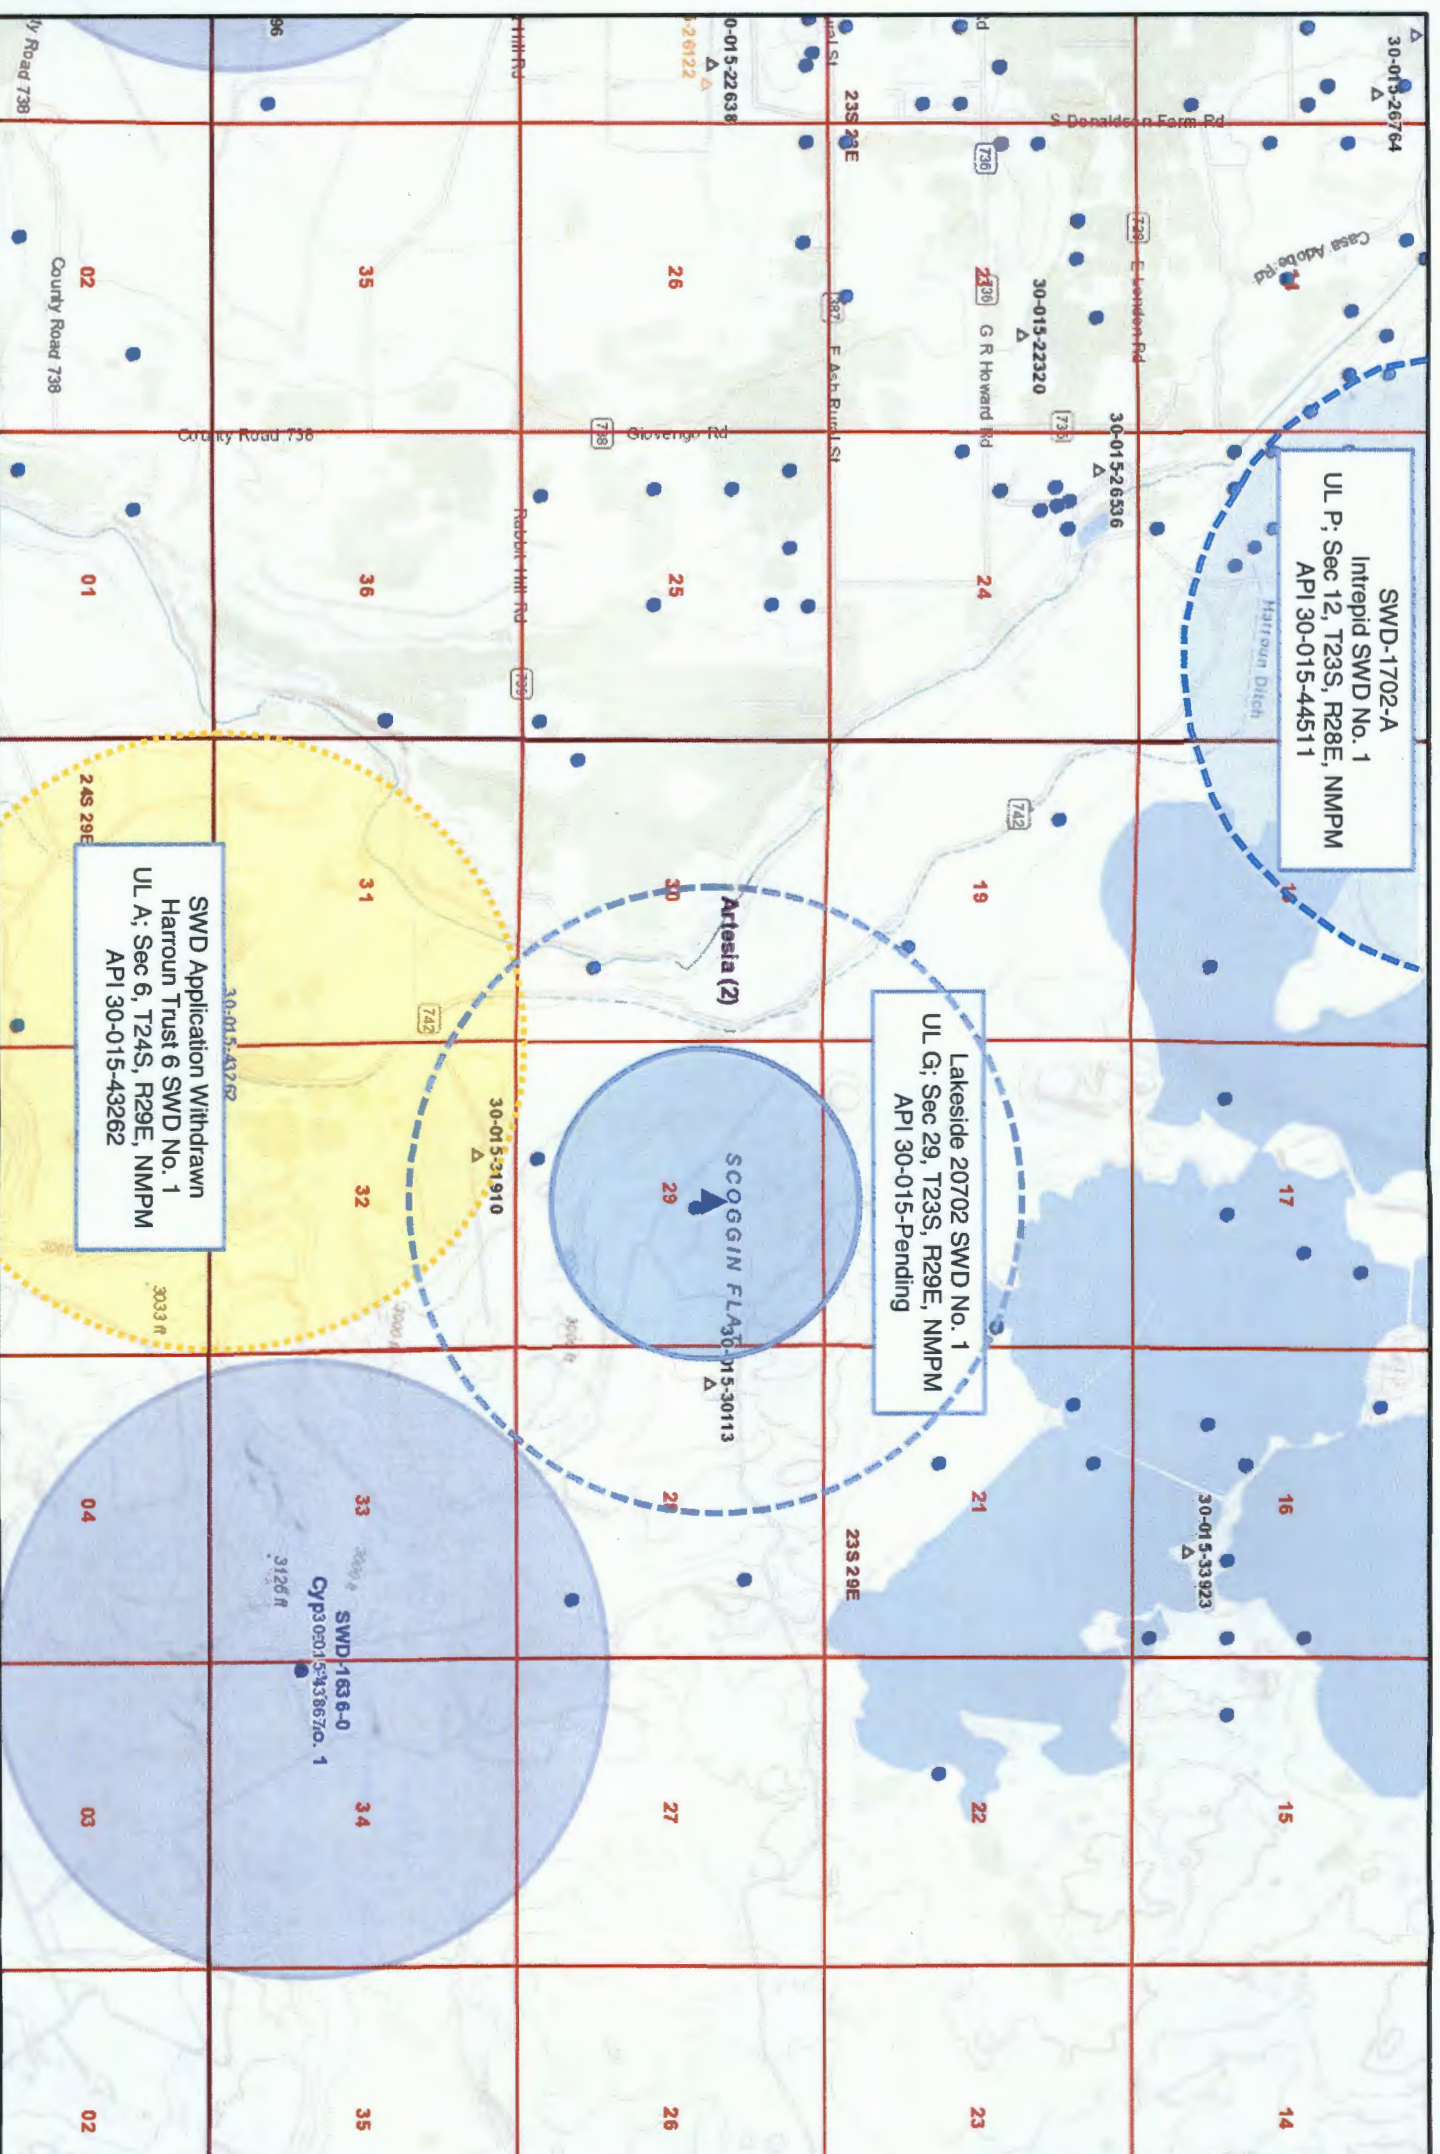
30-015-26764

Casa Adobe Rd

S Donaldson Farm Rd

E London Rd

30-015-22320

G R Howard Rd

30-015-26536

SWD-1702-A
Intrepid SWD No. 1
UL P; Sec 12, T23S, R28E, NMPM
API 30-015-44511

Harroun Ditch

0-015-22638

23S 28E

26

E Ash Burl St

Giovengo Rd

24

25

Rabbit Hill Rd

Hill Rd

35

County Road 738

36

02

County Road 738

01

19

Artesia (2)

30

31

24S 29E

SWD Application Withdrawn
Harroun Trust 6 SWD No. 1
UL A; Sec 6, T24S, R29E, NMPM
API 30-015-43262

30-015-43262

Lakeside 20702 SWD No. 1
UL G; Sec 29, T23S, R29E, NMPM
API 30-015-Pending

30-015-21910

29

SCOGGIN FLAT

30-015-30113

32

17

16

30-015-33923

21

28

23S 29E

33

04

SWD-1636-0
Cyp30-015-43867o. 1

3126 ft

3033 ft

15

22

27

34

03

14

23

26

35

02